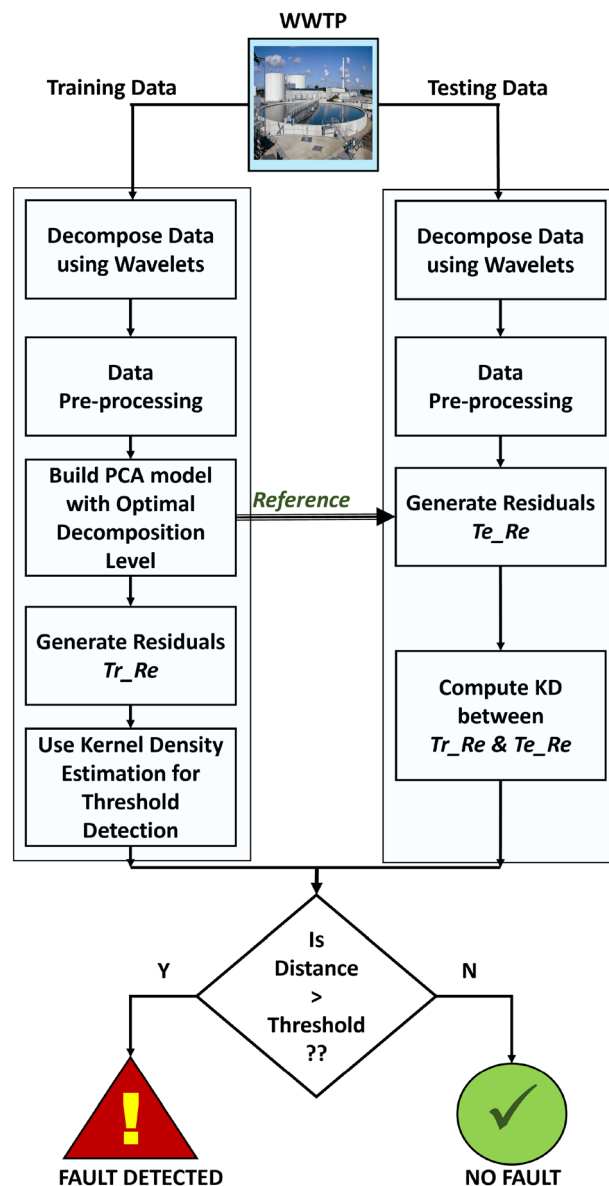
WWTP

Training Data

Testing Data

Decompose Data using Wavelets

Data Pre-processing

Build PCA model with Optimal Decomposition Level

Generate Residuals *Tr_Re*

Use Kernel Density Estimation for Threshold Detection

Reference

Decompose Data using Wavelets

Data Pre-processing

Generate Residuals *Te_Re*

Compute KD between *Tr_Re* & *Te_Re*

Is Distance > Threshold ??

Y

N

FAULT DETECTED

NO FAULT